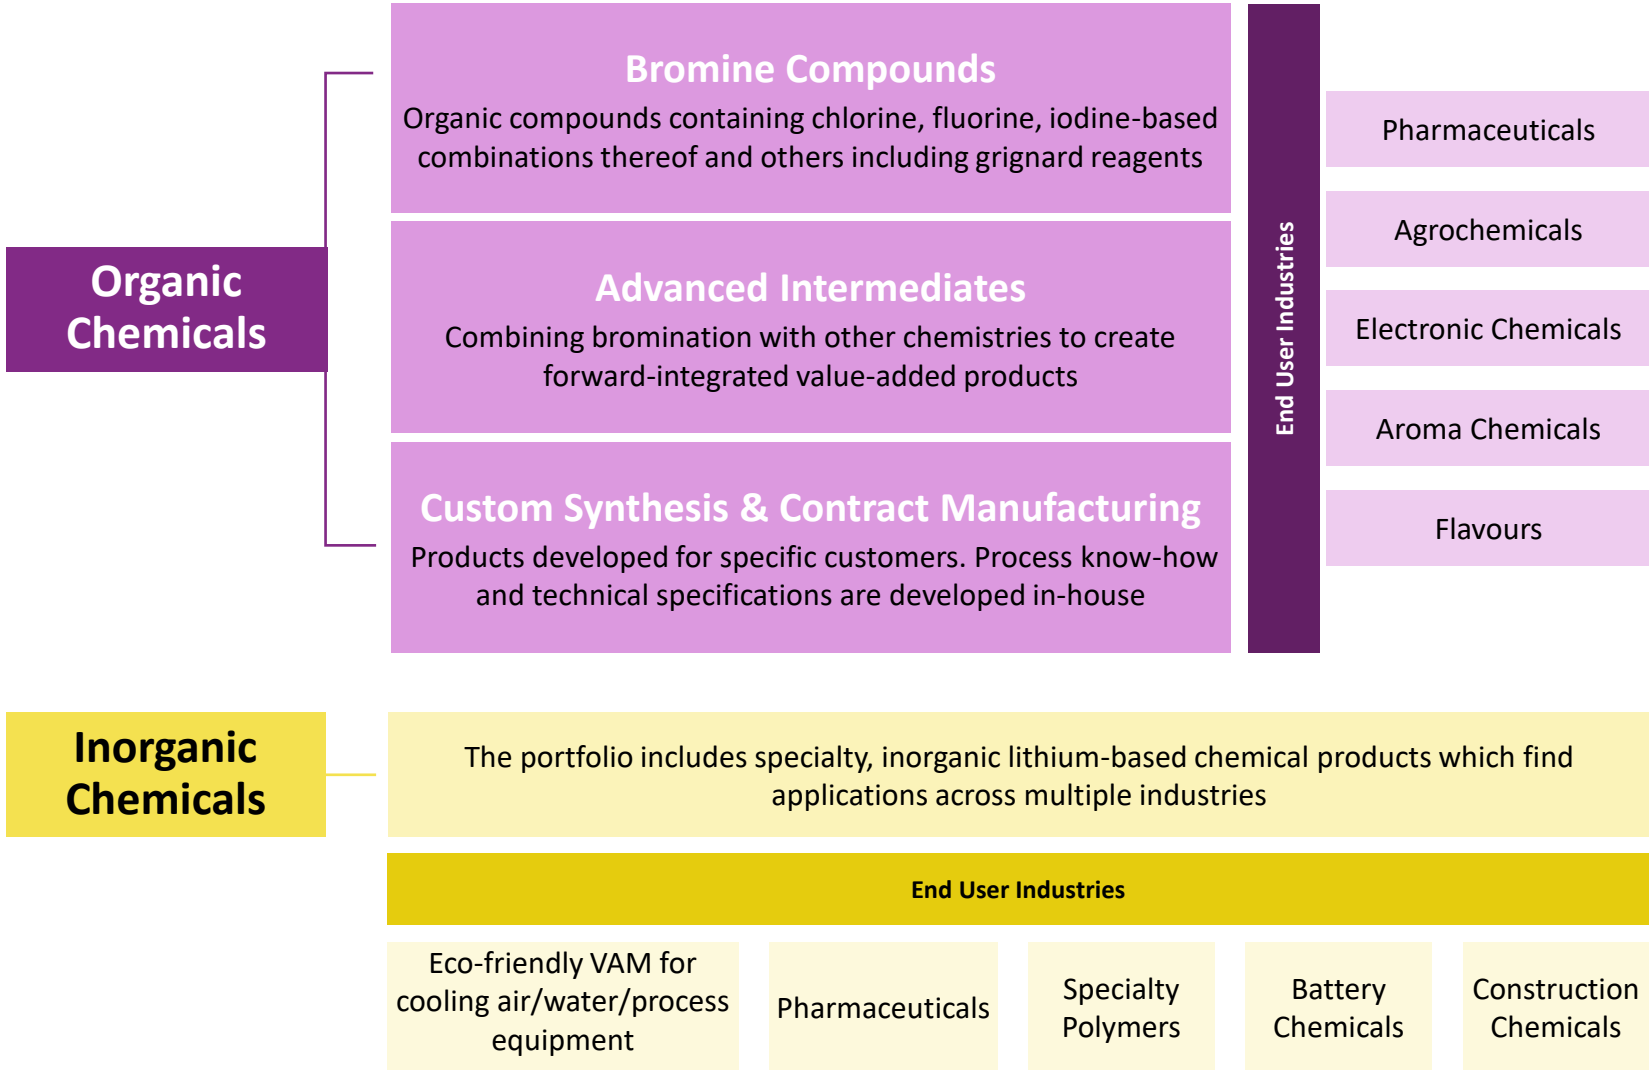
Organic Chemicals

Bromine Compounds

Organic compounds containing chlorine, fluorine, iodine-based combinations thereof and others including grignard reagents

Advanced Intermediates

Combining bromination with other chemistries to create forward-integrated value-added products

Custom Synthesis & Contract Manufacturing

Products developed for specific customers. Process know-how and technical specifications are developed in-house

End User Industries

Pharmaceuticals

Agrochemicals

Electronic Chemicals

Aroma Chemicals

Flavours

Inorganic Chemicals

The portfolio includes specialty, inorganic lithium-based chemical products which find applications across multiple industries

End User Industries

Eco-friendly VAM for cooling air/water/process equipment

Pharmaceuticals

Specialty Polymers

Battery Chemicals

Construction Chemicals